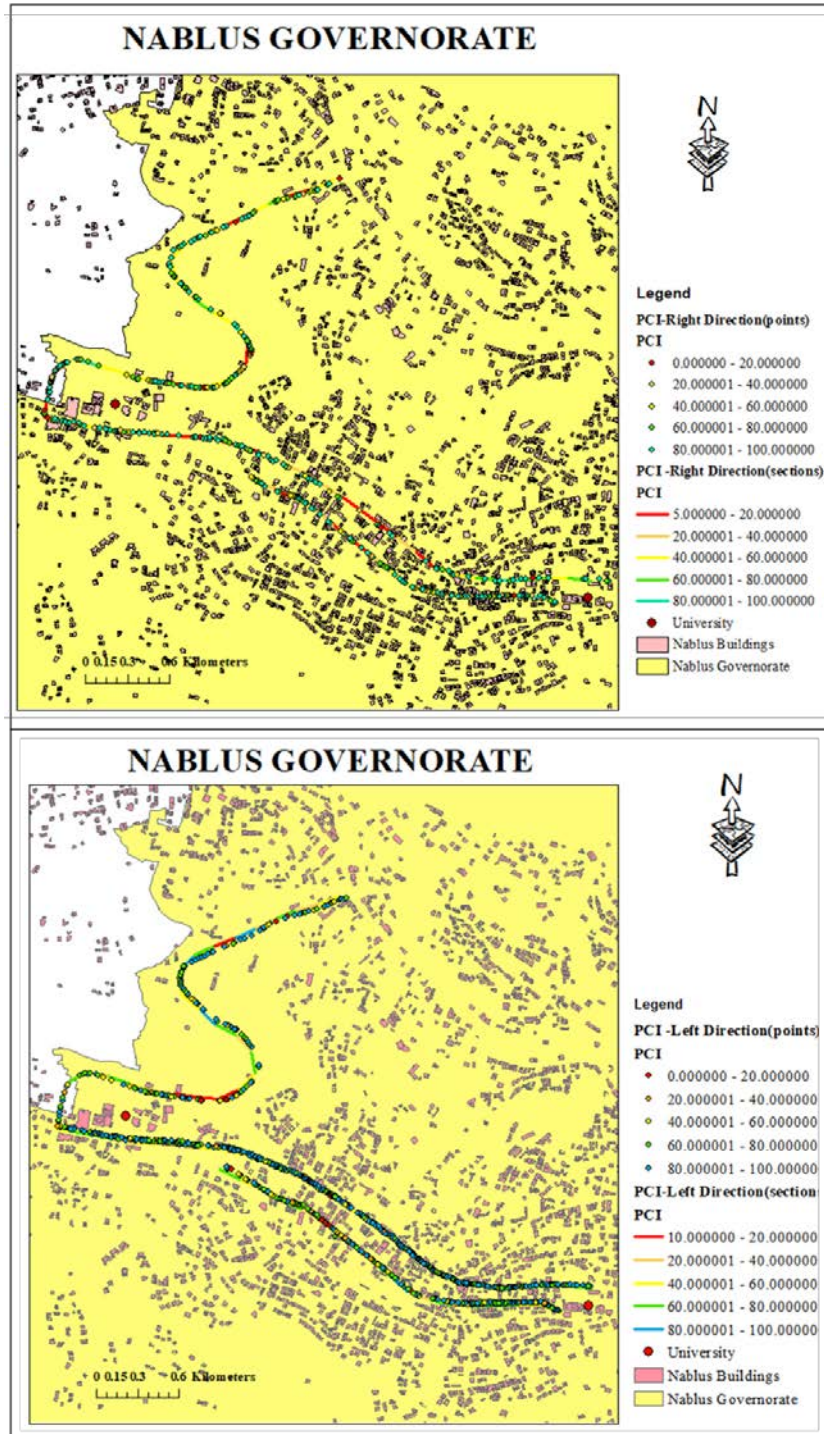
NABLUS GOVERNORATE

N

Legend
PCI-Right Direction(points)
PCI
0.000000 - 20.000000
20.000001 - 40.000000
40.000001 - 60.000000
60.000001 - 80.000000
80.000001 - 100.000000
PCI -Right Direction(sections)
PCI
5.000000 - 20.000000
20.000001 - 40.000000
40.000001 - 60.000000
60.000001 - 80.000000
80.000001 - 100.000000
University
Nablus Buildings
Nablus Governorate

0 0.15 0.3 0.6 Kilometers

NABLUS GOVERNORATE

N

Legend
PCI -Left Direction(points)
PCI
0.000000 - 20.000000
20.000001 - 40.000000
40.000001 - 60.000000
60.000001 - 80.000000
80.000001 - 100.00000
PCI-Left Direction(section
PCI
10.000000 - 20.000000
20.000001 - 40.000000
40.000001 - 60.000000
60.000001 - 80.000000
80.000001 - 100.00000
University
Nablus Buildings
Nablus Governorate

0 0.15 0.3 0.6 Kilometers